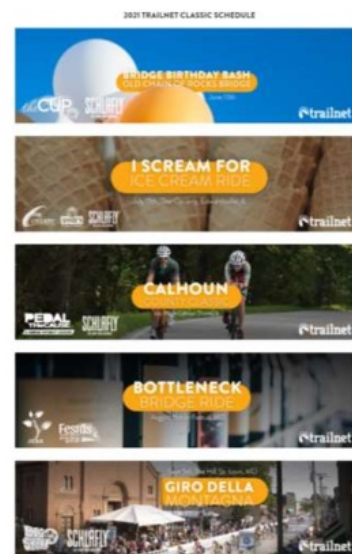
2021 TRAILNET CLASSIC SCHEDULE

BRIDGE BIRTHDAY BASH
OLD CHAIN OF ROCKS BRIDGE
June 13th

Cup
SCHLAFLY
trailnet

I SCREAM FOR
ICE CREAM RIDE
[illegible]

SCHLAFLY
trailnet

CALHOUN
COUNTY CLASSIC
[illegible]

PEDAL
SCHLAFLY
trailnet

BOTTLENECK
BRIDGE RIDE
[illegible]

Fesn
trailnet

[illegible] The Hill, St. Louis, MO
GIRO DELLA
MONTAGNA

SCHLAFLY
trailnet